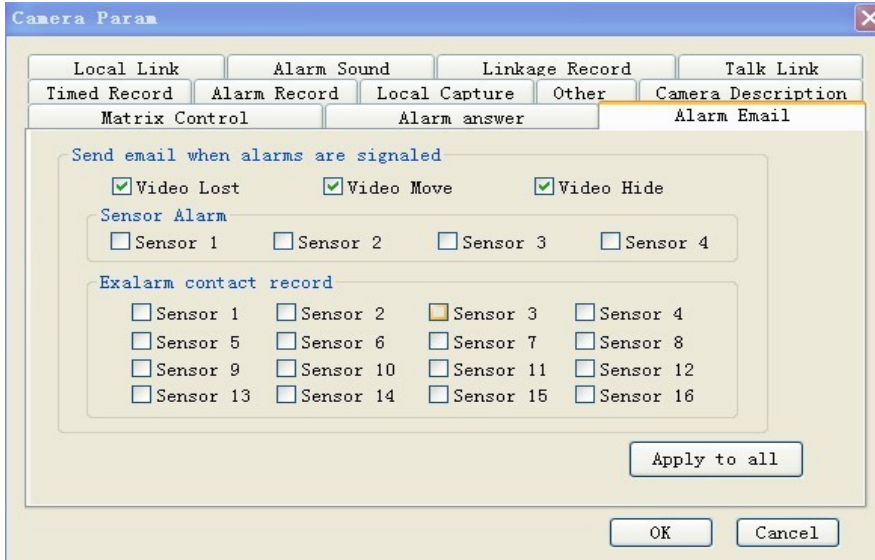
Camera Param

Local Link | Alarm Sound | Linkage Record | Talk Link
Timed Record | Alarm Record | Local Capture | Other | Camera Description
Matrix Control | Alarm answer | Alarm Email

Send email when alarms are signaled
Video Lost
Video Move
Video Hide

Sensor Alarm
Sensor 1
Sensor 2
Sensor 3
Sensor 4

Exalarm contact record
Sensor 1
Sensor 2
Sensor 3
Sensor 4
Sensor 5
Sensor 6
Sensor 7
Sensor 8
Sensor 9
Sensor 10
Sensor 11
Sensor 12
Sensor 13
Sensor 14
Sensor 15
Sensor 16

Apply to all

OK
Cancel